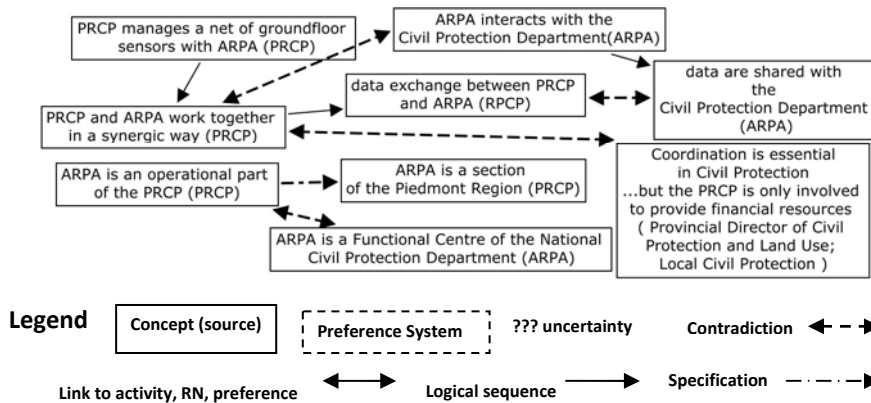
PRCP manages a net of groundfloor sensors with ARPA (PRCP)

ARPA interacts with the Civil Protection Department(ARPA)

data are shared with the Civil Protection Department (ARPA)

PRCP and ARPA work together in a synergic way (PRCP)

data exchange between PRCP and ARPA (RPCP)

ARPA is an operational part of the PRCP (PRCP)

ARPA is a section of the Piedmont Region (PRCP)

Coordination is essential in Civil Protection ...but the PRCP is only involved to provide financial resources ( Provincial Director of Civil Protection and Land Use; Local Civil Protection )

ARPA is a Functional Centre of the National Civil Protection Department (ARPA)

Legend

Concept (source)

Preference System

??? uncertainty

Contradiction

Link to activity, RN, preference

Logical sequence

Specification